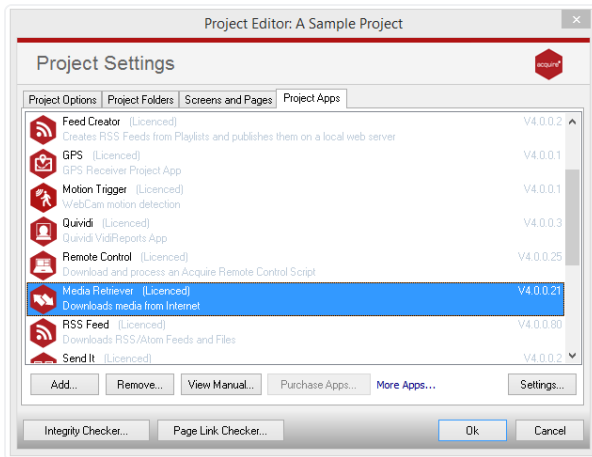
Project Editor: A Sample Project

Project Settings

acquire

Project Options | Project Folders | Screens and Pages | Project Apps

Feed Creator (Licenced) V4.0.0.2
Creates RSS Feeds from Playlists and publishes them on a local web server

GPS (Licenced) V4.0.0.1
GPS Receiver Project App

Motion Trigger (Licenced) V4.0.0.1
WebCam motion detection

Quividi (Licenced) V4.0.0.3
Quividi VidiReports App

Remote Control (Licenced) V4.0.0.25
Download and process an Acquire Remote Control Script

Media Retriever (Licenced) V4.0.0.21
Downloads media from Internet

RSS Feed (Licenced) V4.0.0.80
Downloads RSS/Atom Feeds and Files

Send It (Licenced) V4.0.0.2

Add... | Remove... | View Manual... | Purchase Apps... | More Apps... | Settings...

Integrity Checker... | Page Link Checker... | Ok | Cancel